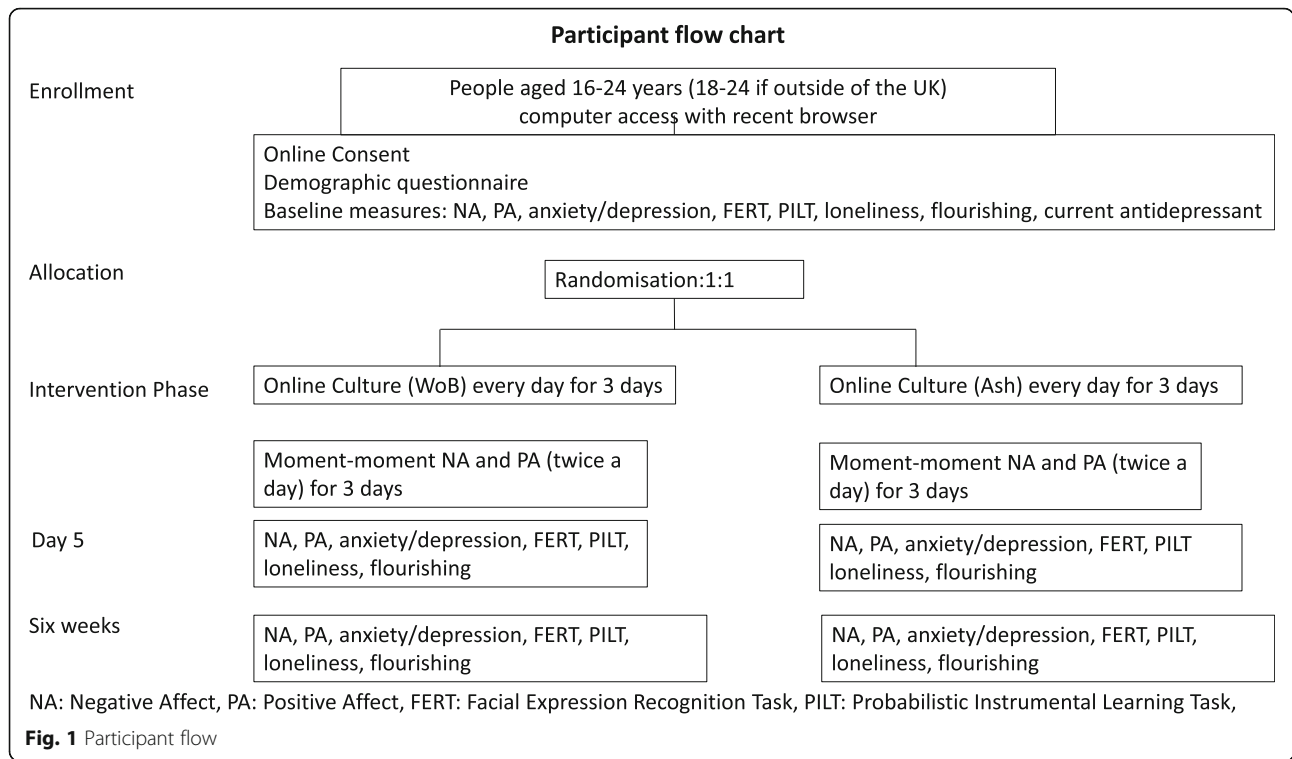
Participant flow chart

Enrollment

People aged 16-24 years (18-24 if outside of the UK) computer access with recent browser

Online Consent
Demographic questionnaire
Baseline measures: NA, PA, anxiety/depression, FERT, PILT, loneliness, flourishing, current antidepressant

Allocation

Randomisation:1:1

Intervention Phase

Online Culture (WoB) every day for 3 days

Online Culture (Ash) every day for 3 days

Moment-moment NA and PA (twice a day) for 3 days

Moment-moment NA and PA (twice a day) for 3 days

Day 5

NA, PA, anxiety/depression, FERT, PILT, loneliness, flourishing

NA, PA, anxiety/depression, FERT, PILT loneliness, flourishing

Six weeks

NA, PA, anxiety/depression, FERT, PILT, loneliness, flourishing

NA, PA, anxiety/depression, FERT, PILT, loneliness, flourishing

NA: Negative Affect, PA: Positive Affect, FERT: Facial Expression Recognition Task, PILT: Probabilistic Instrumental Learning Task,

Fig. 1 Participant flow